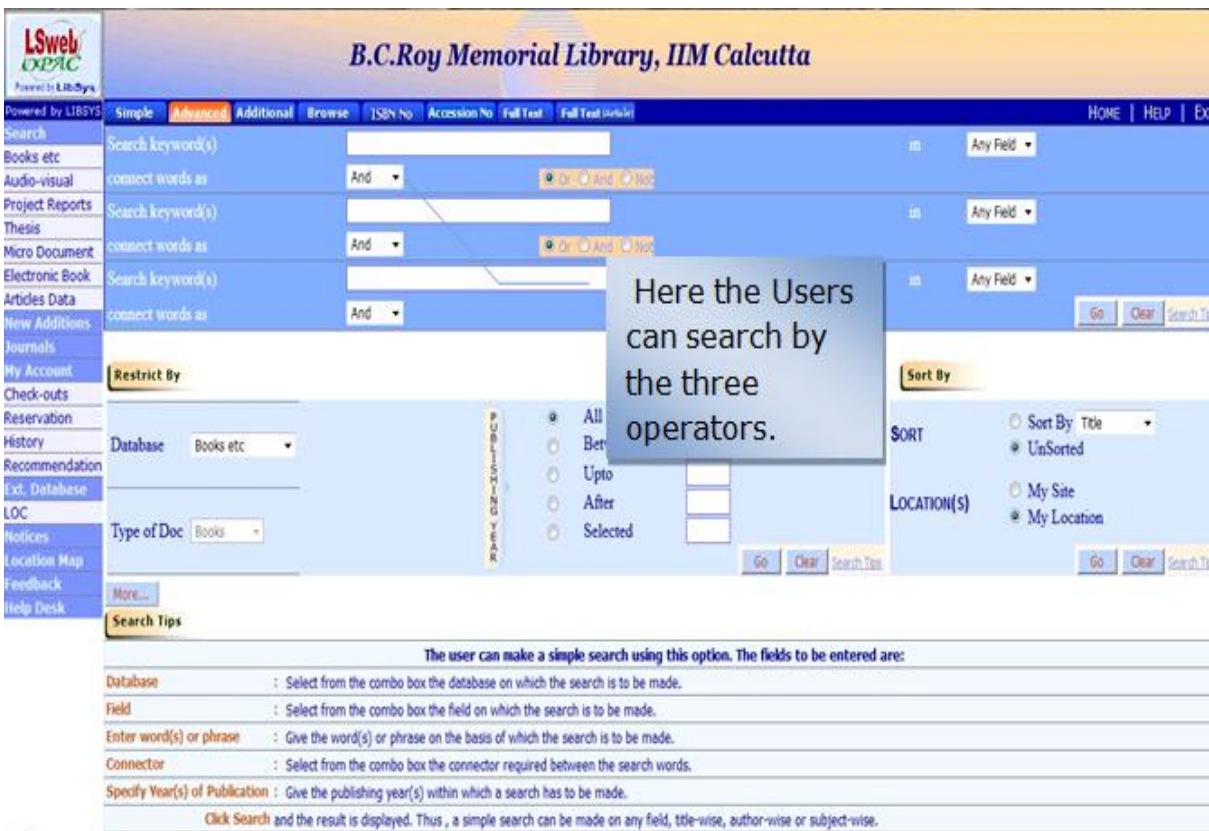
LSweb OPAC
Powered by LIBSYS

B.C.Roy Memorial Library, IIM Calcutta

Powered by LIBSYS
Search
Books etc
Audio-visual
Project Reports
Thesis
Micro Document
Electronic Book
Articles Data
New Additions
Journals
My Account
Check-outs
Reservation
History
Recommendation
Ext. Database
LOC
Notices
Location Map
Feedback
Help Desk

Simple Advanced Additional Browse ISBN No Accession No Full Text Full Text(Article)

HOME | HELP | EX

Search keyword(s) in Any Field
connect words as And Or And Not
Search keyword(s) in Any Field
connect words as And Or And Not
Search keyword(s) in Any Field
connect words as And

Go Clear Search Ti

Here the Users can search by the three operators.

Restrict By

Database Books etc

Type of Doc Books

PUBLISHING YEAR

All
Bet
Upto
After
Selected

Go Clear Search Tips

Sort By

SORT Sort By Title
UnSorted

LOCATION(S) My Site
My Location

Go Clear Search Ti

More...

Search Tips

The user can make a simple search using this option. The fields to be entered are:

| | |
|---|---|
| Database | : Select from the combo box the database on which the search is to be made. |
| Field | : Select from the combo box the field on which the search is to be made. |
| Enter word(s) or phrase | : Give the word(s) or phrase on the basis of which the search is to be made. |
| Connector | : Select from the combo box the connector required between the search words. |
| Specify Year(s) of Publication | : Give the publishing year(s) within which a search has to be made. |

Click Search and the result is displayed. Thus , a simple search can be made on any field, title-wise, author-wise or subject-wise.